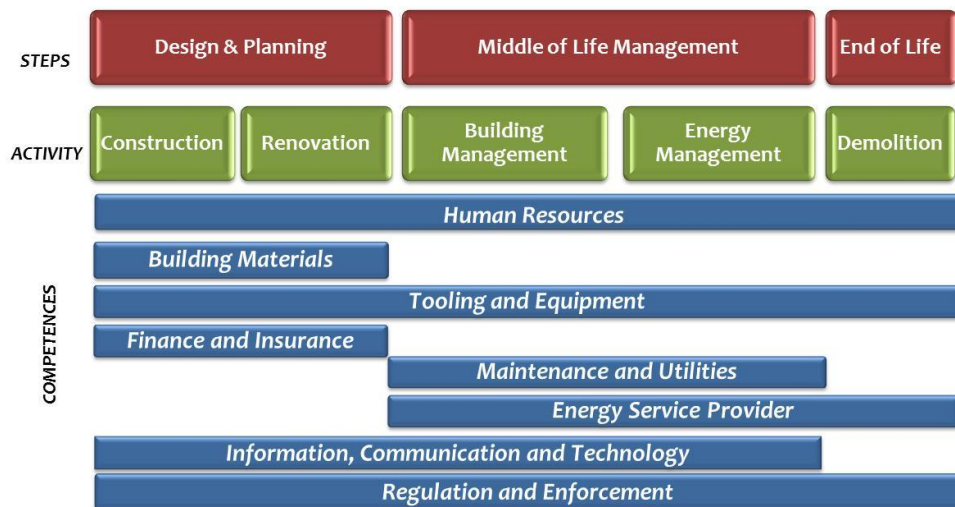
STEPS

Design & Planning

Middle of Life Management

End of Life

ACTIVITY

Construction

Renovation

Building Management

Energy Management

Demolition

COMPETENCES

Human Resources

Building Materials

Tooling and Equipment

Finance and Insurance

Maintenance and Utilities

Energy Service Provider

Information, Communication and Technology

Regulation and Enforcement